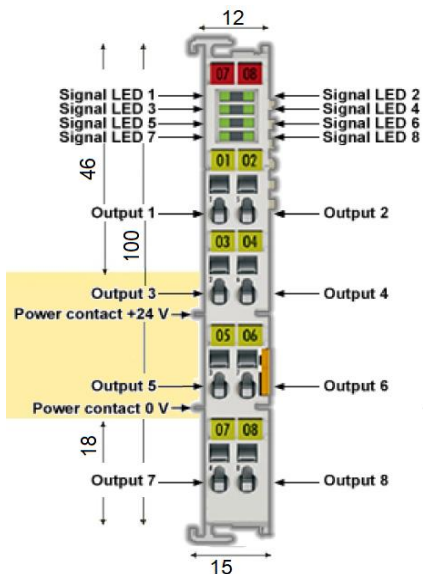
12

07 08

Signal LED 1
Signal LED 3
Signal LED 5
Signal LED 7

Signal LED 2
Signal LED 4
Signal LED 6
Signal LED 8

46

01 02

Output 1

Output 2

100

03 04

Output 3

Output 4

Power contact +24 V

05 06

Output 5

Output 6

Power contact 0 V

18

07 08

Output 7

Output 8

15